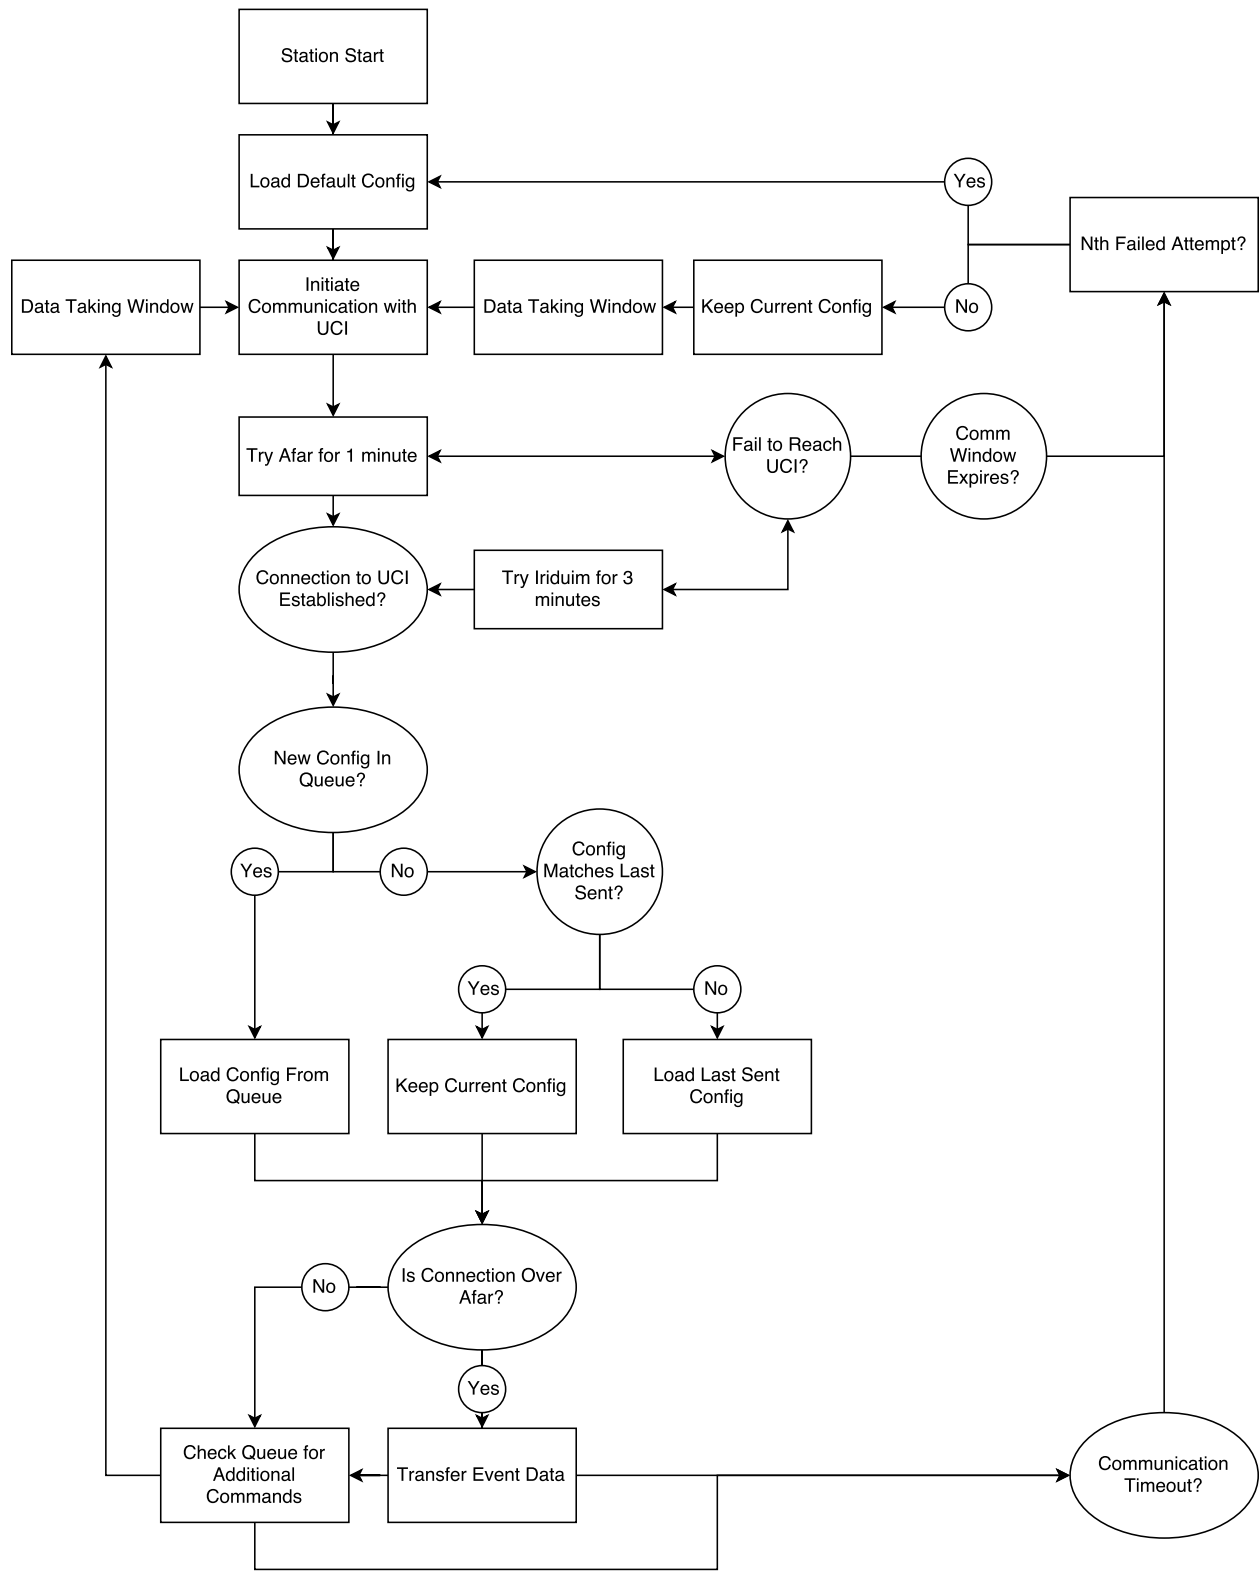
Station Start

Load Default Config

Yes

Nth Failed Attempt?

Data Taking Window

Initiate Communication with UCI

Data Taking Window

Keep Current Config

No

Try Afar for 1 minute

Fail to Reach UCI?

Comm Window Expires?

Connection to UCI Established?

Try Iriduim for 3 minutes

New Config In Queue?

Yes

No

Config Matches Last Sent?

Yes

No

Load Config From Queue

Keep Current Config

Load Last Sent Config

No

Is Connection Over Afar?

Yes

Check Queue for Additional Commands

Transfer Event Data

Communication Timeout?